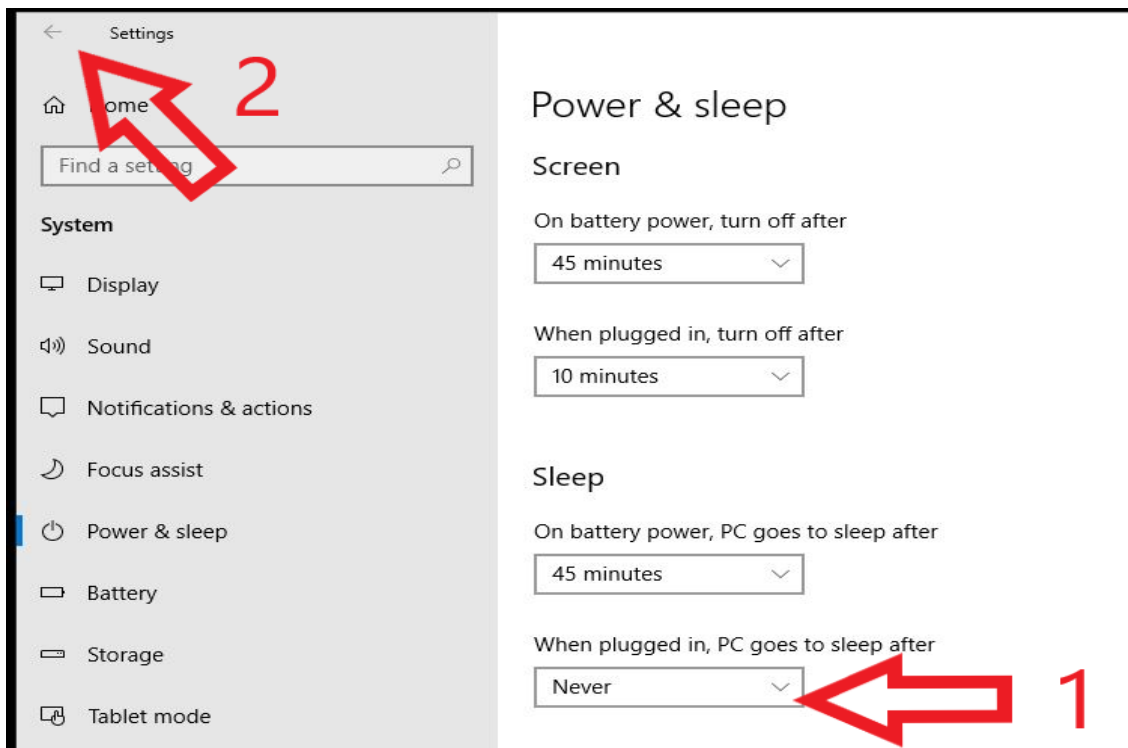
Settings

2

Home

Find a setting

System

Display

Sound

Notifications & actions

Focus assist

Power & sleep

Battery

Storage

Tablet mode

Power & sleep

Screen

On battery power, turn off after

45 minutes

When plugged in, turn off after

10 minutes

Sleep

On battery power, PC goes to sleep after

45 minutes

When plugged in, PC goes to sleep after

Never

1